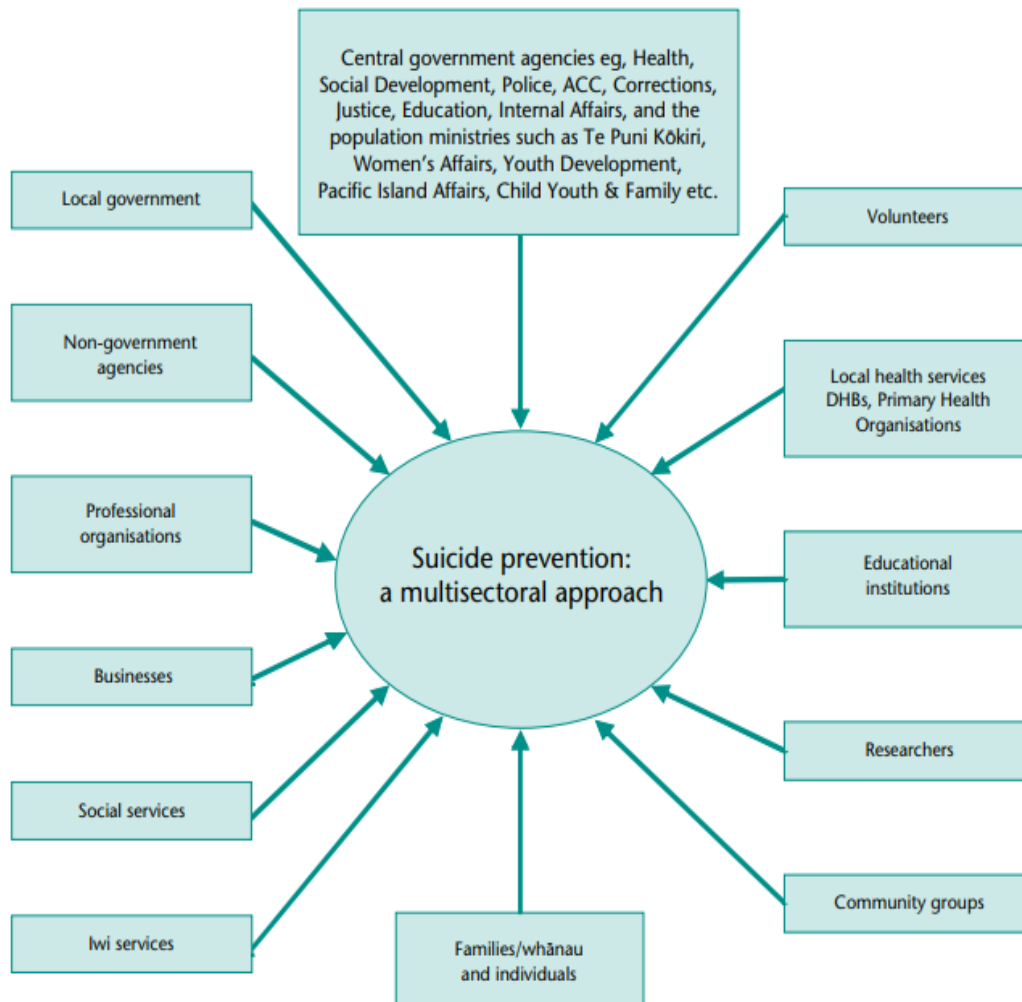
Central government agencies eg, Health, Social Development, Police, ACC, Corrections, Justice, Education, Internal Affairs, and the population ministries such as Te Puni Kōkiri, Women's Affairs, Youth Development, Pacific Island Affairs, Child Youth & Family etc.

Local government

Volunteers

Non-government agencies

Local health services DHBs, Primary Health Organisations

Professional organisations

Suicide prevention: a multisectoral approach

Educational institutions

Businesses

Researchers

Social services

Community groups

Iwi services

Families/whānau and individuals